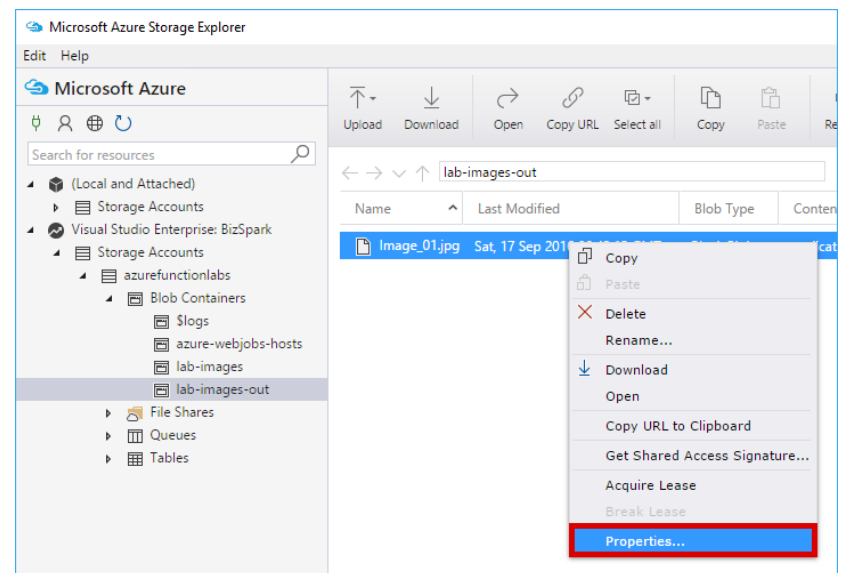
Microsoft Azure Storage Explorer

Edit Help

Microsoft Azure

Search for resources

(Local and Attached)
Storage Accounts
Visual Studio Enterprise: BizSpark
Storage Accounts
azurefunctionlabs
Blob Containers
$logs
azure-webjobs-hosts
lab-images
lab-images-out
File Shares
Queues
Tables

Upload Download Open Copy URL Select all Copy Paste Re

lab-images-out

| Name | Last Modified | Blob Type | Conten |
|---|---|---|---|
| Image_01.jpg | Sat, 17 Sep 201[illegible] | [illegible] | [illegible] |

Copy
Paste
Delete
Rename...
Download
Open
Copy URL to Clipboard
Get Shared Access Signature...
Acquire Lease
Break Lease
Properties...